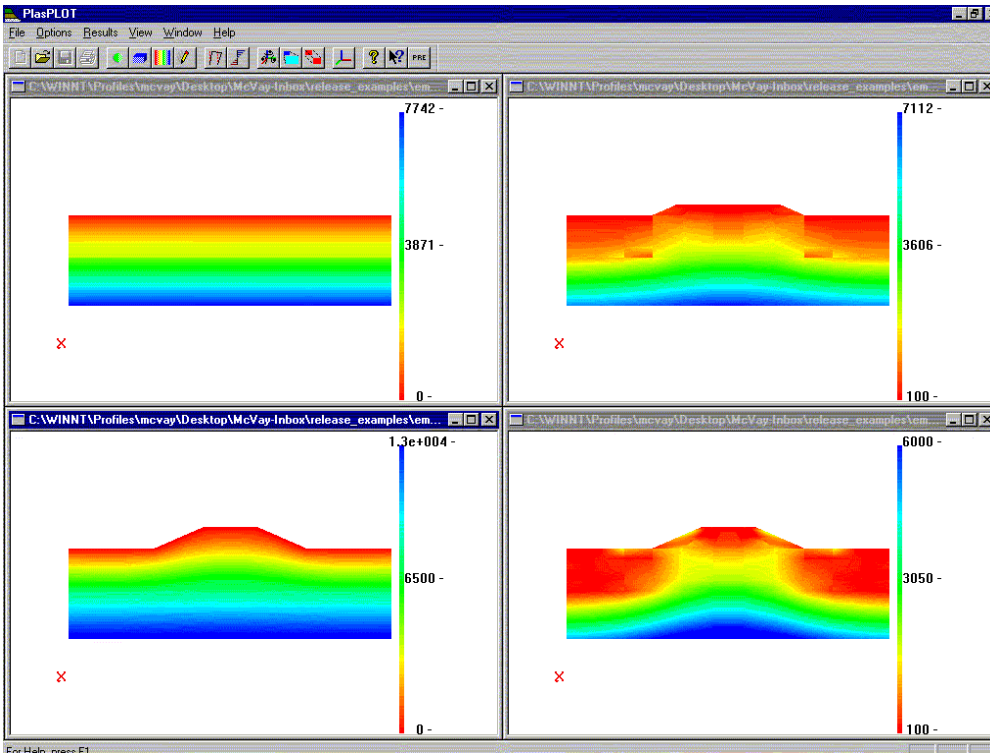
PlasPLOT

File Options Results View Window Help

PRE

C:\WINNT\Profiles\mcvay\Desktop\McVay-Inbox\release_examples\em...

7742 -

3871 -

0 -

C:\WINNT\Profiles\mcvay\Desktop\McVay-Inbox\release_examples\em...

7112 -

3606 -

100 -

C:\WINNT\Profiles\mcvay\Desktop\McVay-Inbox\release_examples\em...

1.3e+004 -

6500 -

0 -

C:\WINNT\Profiles\mcvay\Desktop\McVay-Inbox\release_examples\em...

6000 -

3050 -

100 -

For Help, press F1